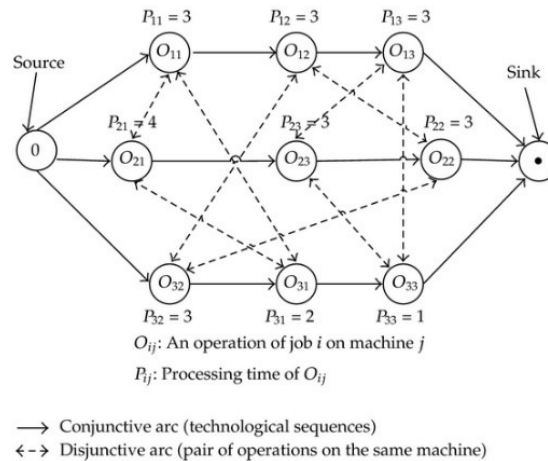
$P_{11} = 3$
$P_{12} = 3$
$P_{13} = 3$

Source

Sink

0

$O_{11}$
$O_{12}$
$O_{13}$

$P_{21} = 4$
$P_{23} = 3$
$P_{22} = 3$

$O_{21}$
$O_{23}$
$O_{22}$

$O_{32}$
$O_{31}$
$O_{33}$

$P_{32} = 3$
$P_{31} = 2$
$P_{33} = 1$

$O_{ij}$: An operation of job $i$ on machine $j$

$P_{ij}$: Processing time of $O_{ij}$

⟶ Conjunctive arc (technological sequences)

⇠⇢ Disjunctive arc (pair of operations on the same machine)